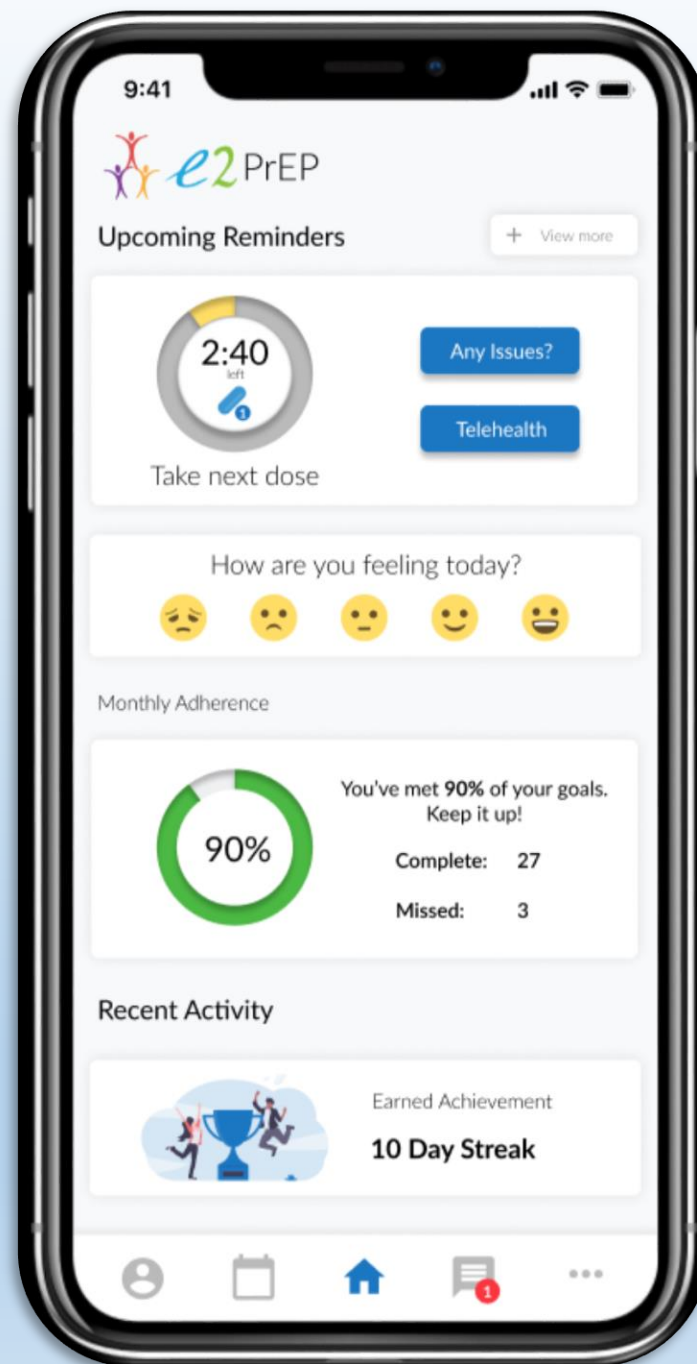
9:41

e2 PrEP

Upcoming Reminders

+ View more

2:40
left
1

Take next dose

Any Issues?

Telehealth

How are you feeling today?

Monthly Adherence

90%

You've met **90%** of your goals. Keep it up!

| Complete: | 27 |
|---|---|
| Missed: | 3 |

Recent Activity

Earned Achievement

10 Day Streak

1